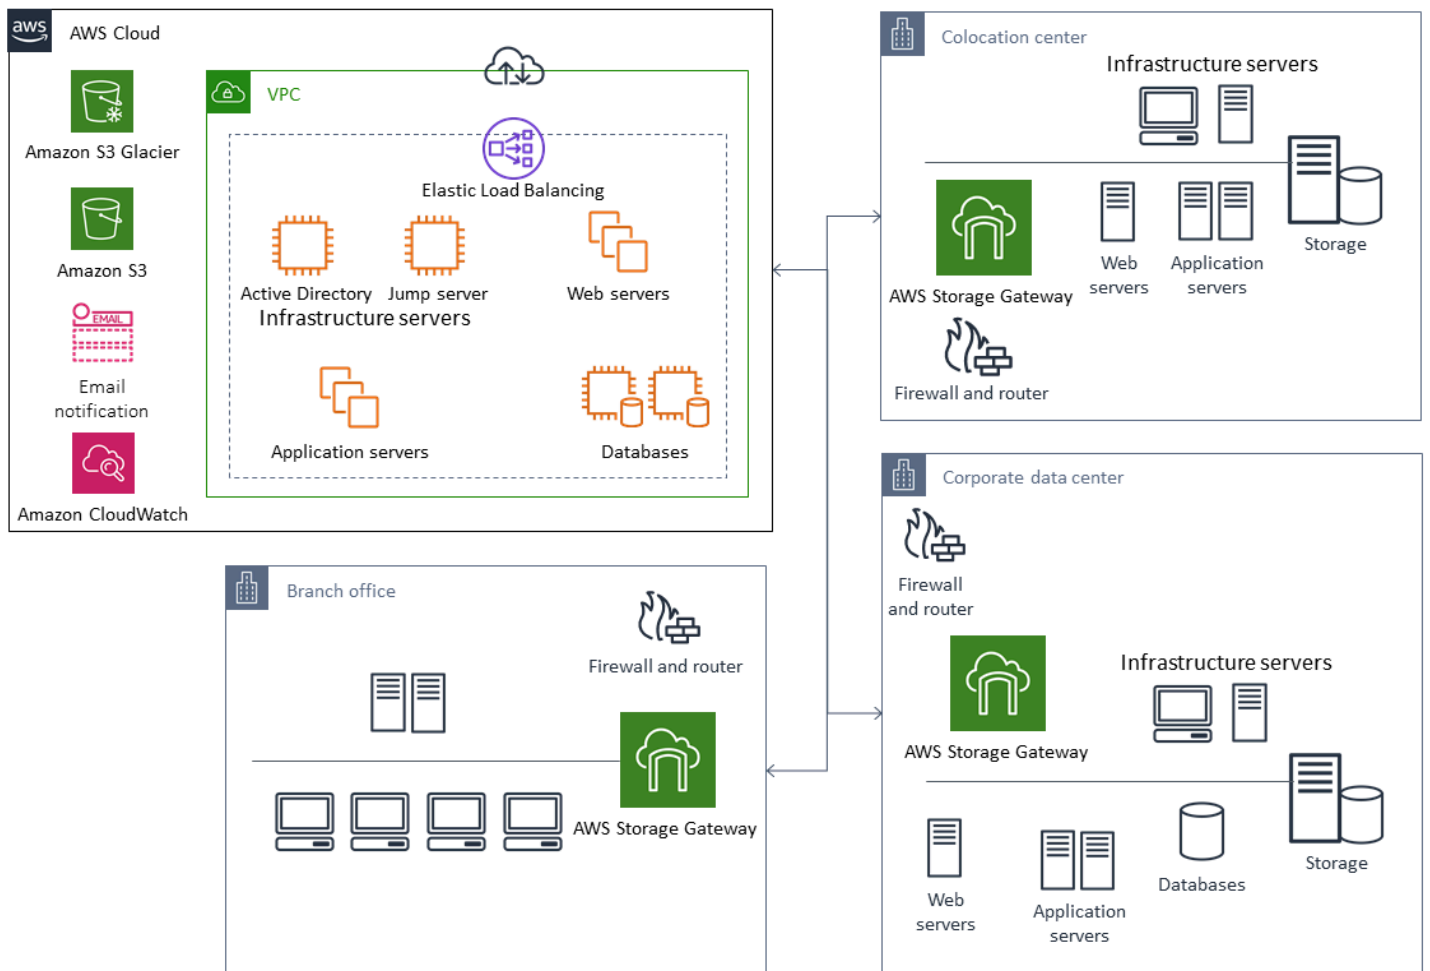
aws AWS Cloud

Amazon S3 Glacier

Amazon S3

EMAIL

Email notification

Amazon CloudWatch

VPC

Elastic Load Balancing

Active Directory

Jump server

Web servers

Infrastructure servers

Application servers

Databases

Colocation center

Infrastructure servers

Storage

AWS Storage Gateway

Web servers

Application servers

Firewall and router

Corporate data center

Firewall and router

Infrastructure servers

AWS Storage Gateway

Storage

Web servers

Application servers

Databases

Branch office

Firewall and router

AWS Storage Gateway